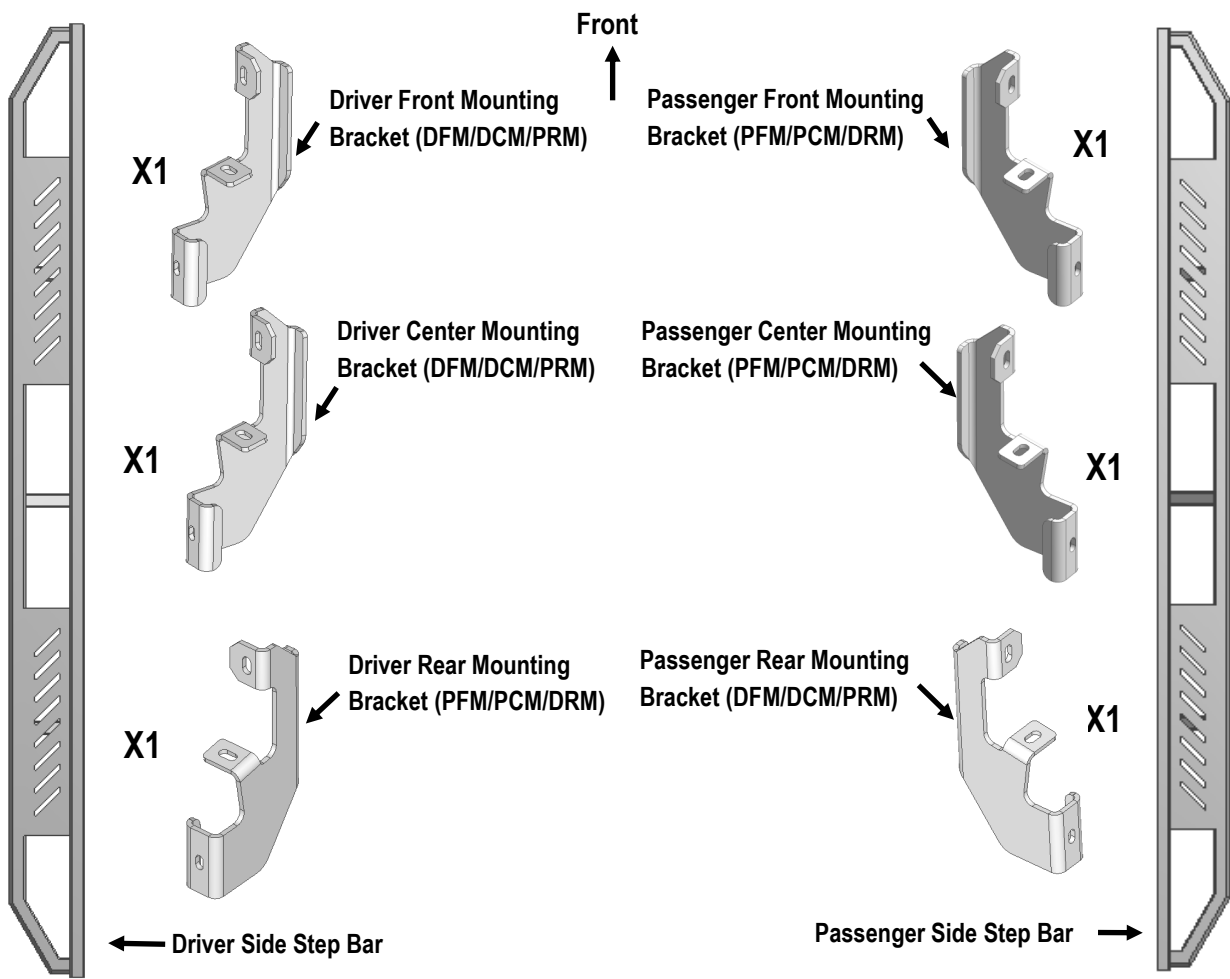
Front

X1

Driver Front Mounting Bracket (DFM/DCM/PRM)

Passenger Front Mounting Bracket (PFM/PCM/DRM)

X1

X1

Driver Center Mounting Bracket (DFM/DCM/PRM)

Passenger Center Mounting Bracket (PFM/PCM/DRM)

X1

X1

Driver Rear Mounting Bracket (PFM/PCM/DRM)

Passenger Rear Mounting Bracket (DFM/DCM/PRM)

X1

Driver Side Step Bar

Passenger Side Step Bar